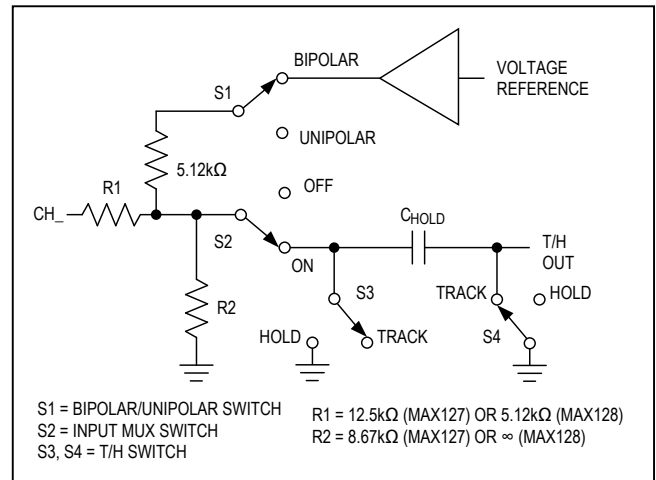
BIPOLAR

VOLTAGE REFERENCE

S1

UNIPOLAR

5.12kΩ

OFF

R1

CH_

$C_{HOLD}$

T/H OUT

S2

ON

S3

TRACK

HOLD

R2

HOLD

TRACK

S4

S1 = BIPOLAR/UNIPOLAR SWITCH
S2 = INPUT MUX SWITCH
S3, S4 = T/H SWITCH

R1 = 12.5kΩ (MAX127) OR 5.12kΩ (MAX128)
R2 = 8.67kΩ (MAX127) OR ∞ (MAX128)